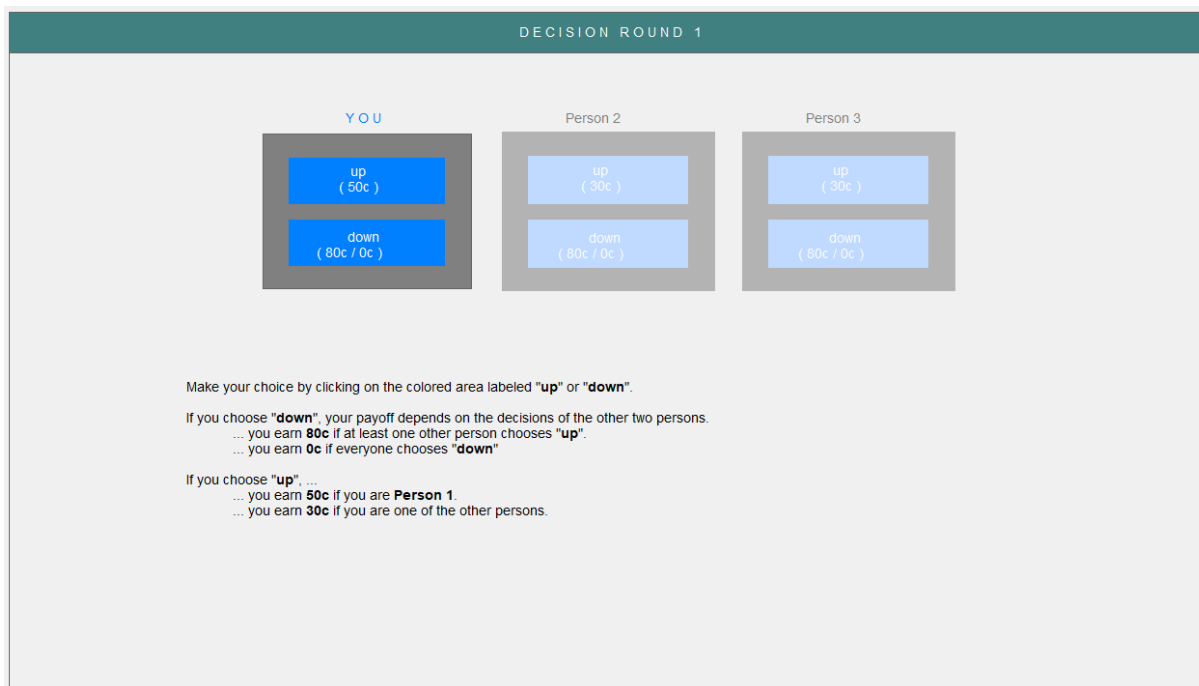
DECISION ROUND 1

YOU

up
( 50c )

down
( 80c / 0c )

Person 2

up
( 30c )

down
( 80c / 0c )

Person 3

up
( 30c )

down
( 80c / 0c )

Make your choice by clicking on the colored area labeled "up" or "down".

If you choose "down", your payoff depends on the decisions of the other two persons.
... you earn 80c if at least one other person chooses "up".
... you earn 0c if everyone chooses "down"

If you choose "up", ...
... you earn 50c if you are Person 1.
... you earn 30c if you are one of the other persons.